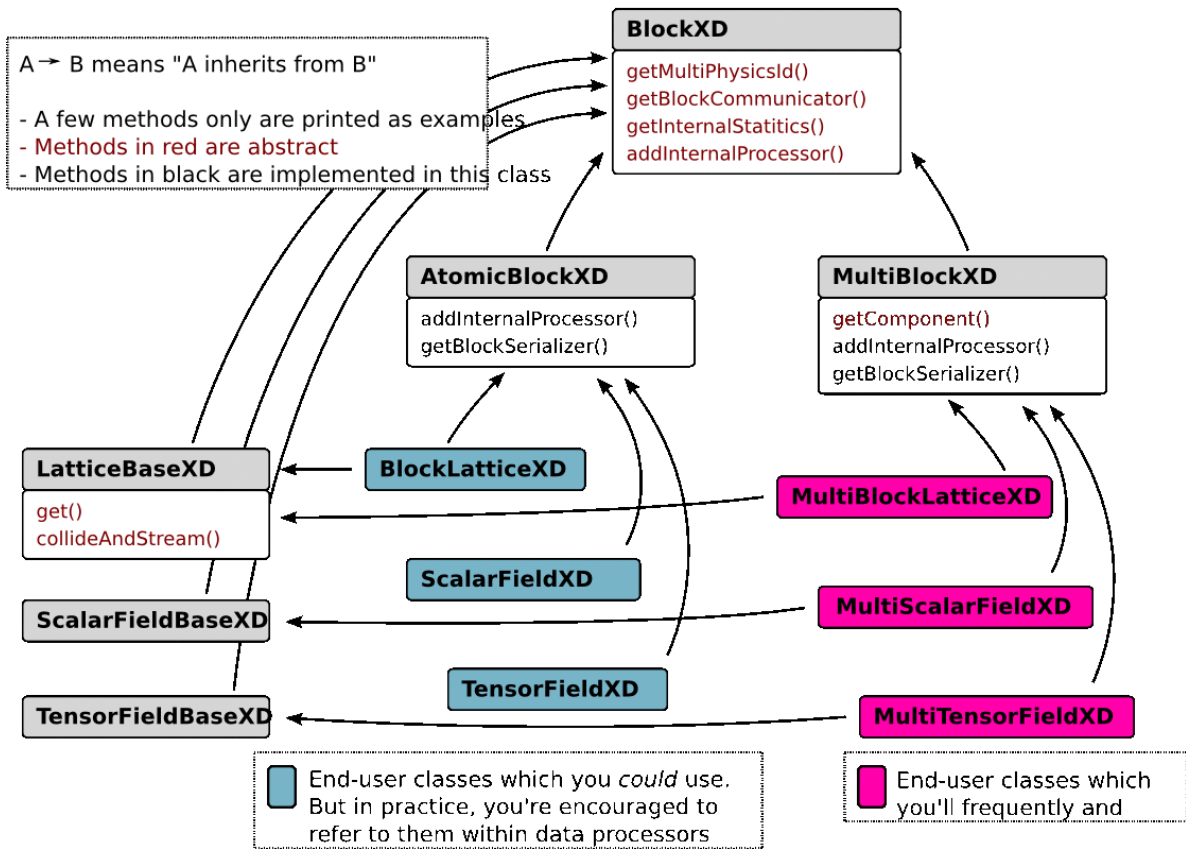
A → B means "A inherits from B"

- A few methods only are printed as examples
- Methods in red are abstract
- Methods in black are implemented in this class

BlockXD

getMultiPhysicsId()
getBlockCommunicator()
getInternalStatitics()
addInternalProcessor()

AtomicBlockXD

addInternalProcessor()
getBlockSerializer()

MultiBlockXD

getComponent()
addInternalProcessor()
getBlockSerializer()

LatticeBaseXD

get()
collideAndStream()

BlockLatticeXD

MultiBlockLatticeXD

ScalarFieldXD

ScalarFieldBaseXD

MultiScalarFieldXD

TensorFieldXD

TensorFieldBaseXD

MultiTensorFieldXD

End-user classes which you *could* use. But in practice, you're encouraged to refer to them within data processors

End-user classes which you'll frequently and